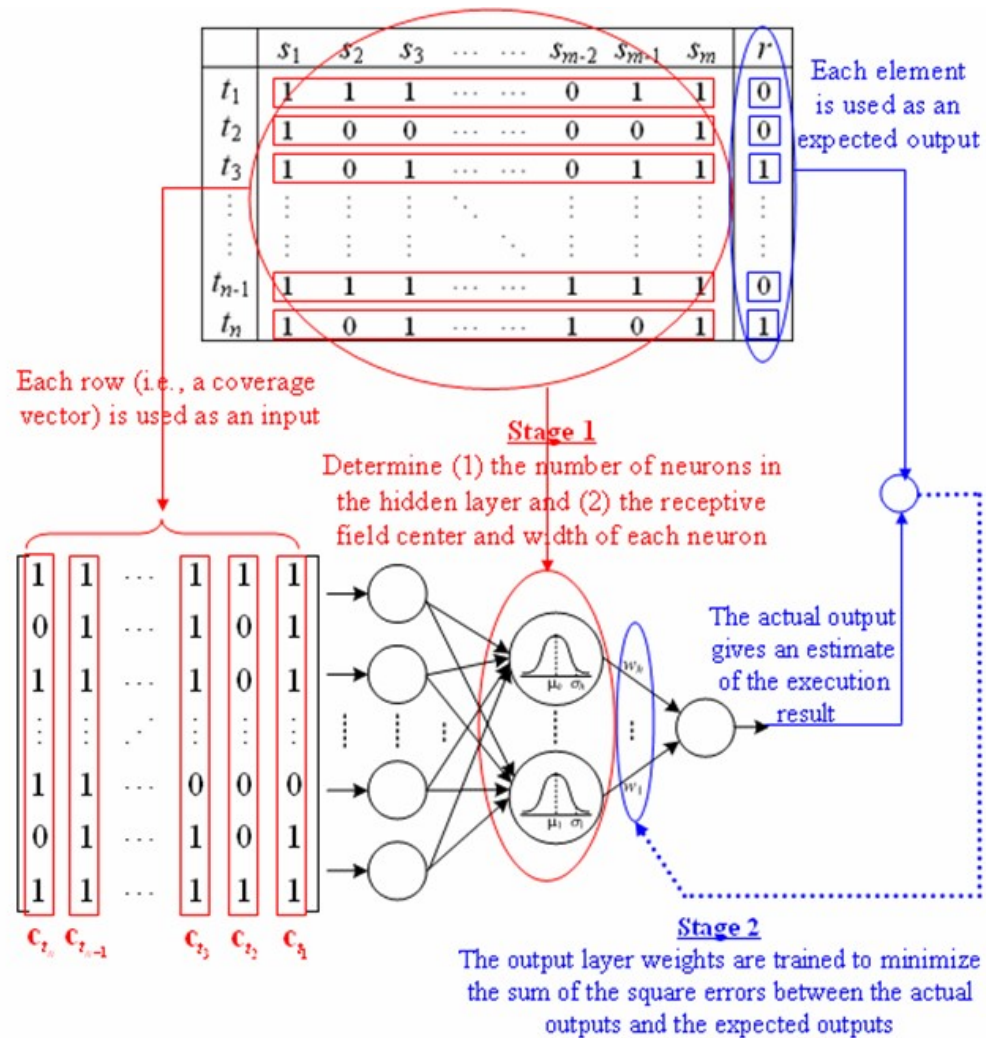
|  | $s_1$ | $s_2$ | $s_3$ | $\cdots$ | $\cdots$ | $s_{m-2}$ | $s_{m-1}$ | $s_m$ | $r$ |
|---|---|---|---|---|---|---|---|---|---|
| $t_1$ | 1 | 1 | 1 | $\cdots$ | $\cdots$ | 0 | 1 | 1 | 0 |
| $t_2$ | 1 | 0 | 0 | $\cdots$ | $\cdots$ | 0 | 0 | 1 | 0 |
| $t_3$ | 1 | 0 | 1 | $\cdots$ | $\cdots$ | 0 | 1 | 1 | 1 |
| $\vdots$ | $\vdots$ | $\vdots$ | $\vdots$ | $\ddots$ |  | $\vdots$ | $\vdots$ | $\vdots$ | $\vdots$ |
| $\vdots$ | $\vdots$ | $\vdots$ | $\vdots$ |  | $\ddots$ | $\vdots$ | $\vdots$ | $\vdots$ | $\vdots$ |
| $t_{n-1}$ | 1 | 1 | 1 | $\cdots$ | $\cdots$ | 1 | 1 | 1 | 0 |
| $t_n$ | 1 | 0 | 1 | $\cdots$ | $\cdots$ | 1 | 0 | 1 | 1 |

Each element is used as an expected output

Each row (i.e., a coverage vector) is used as an input

Stage 1
Determine (1) the number of neurons in the hidden layer and (2) the receptive field center and width of each neuron

$\begin{matrix} 1 & 1 & \cdots & 1 & 1 & 1 \\ 0 & 1 & \cdots & 1 & 0 & 1 \\ 1 & 1 & \cdots & 1 & 0 & 1 \\ \vdots & \vdots & \iddots & \vdots & \vdots & \vdots \\ 1 & 1 & \cdots & 0 & 0 & 0 \\ 0 & 1 & \cdots & 1 & 0 & 1 \\ 1 & 1 & \cdots & 1 & 1 & 1 \end{matrix}$

$\mathbf{c}_{t_n}$ $\mathbf{c}_{t_{n-1}}$ $\mathbf{c}_{t_3}$ $\mathbf{c}_{t_2}$ $\mathbf{c}_{t_1}$

$\mu_h$ $\sigma_h$

$\mu_1$ $\sigma_1$

$w_h$

$w_1$

The actual output gives an estimate of the execution result

Stage 2
The output layer weights are trained to minimize the sum of the square errors between the actual outputs and the expected outputs